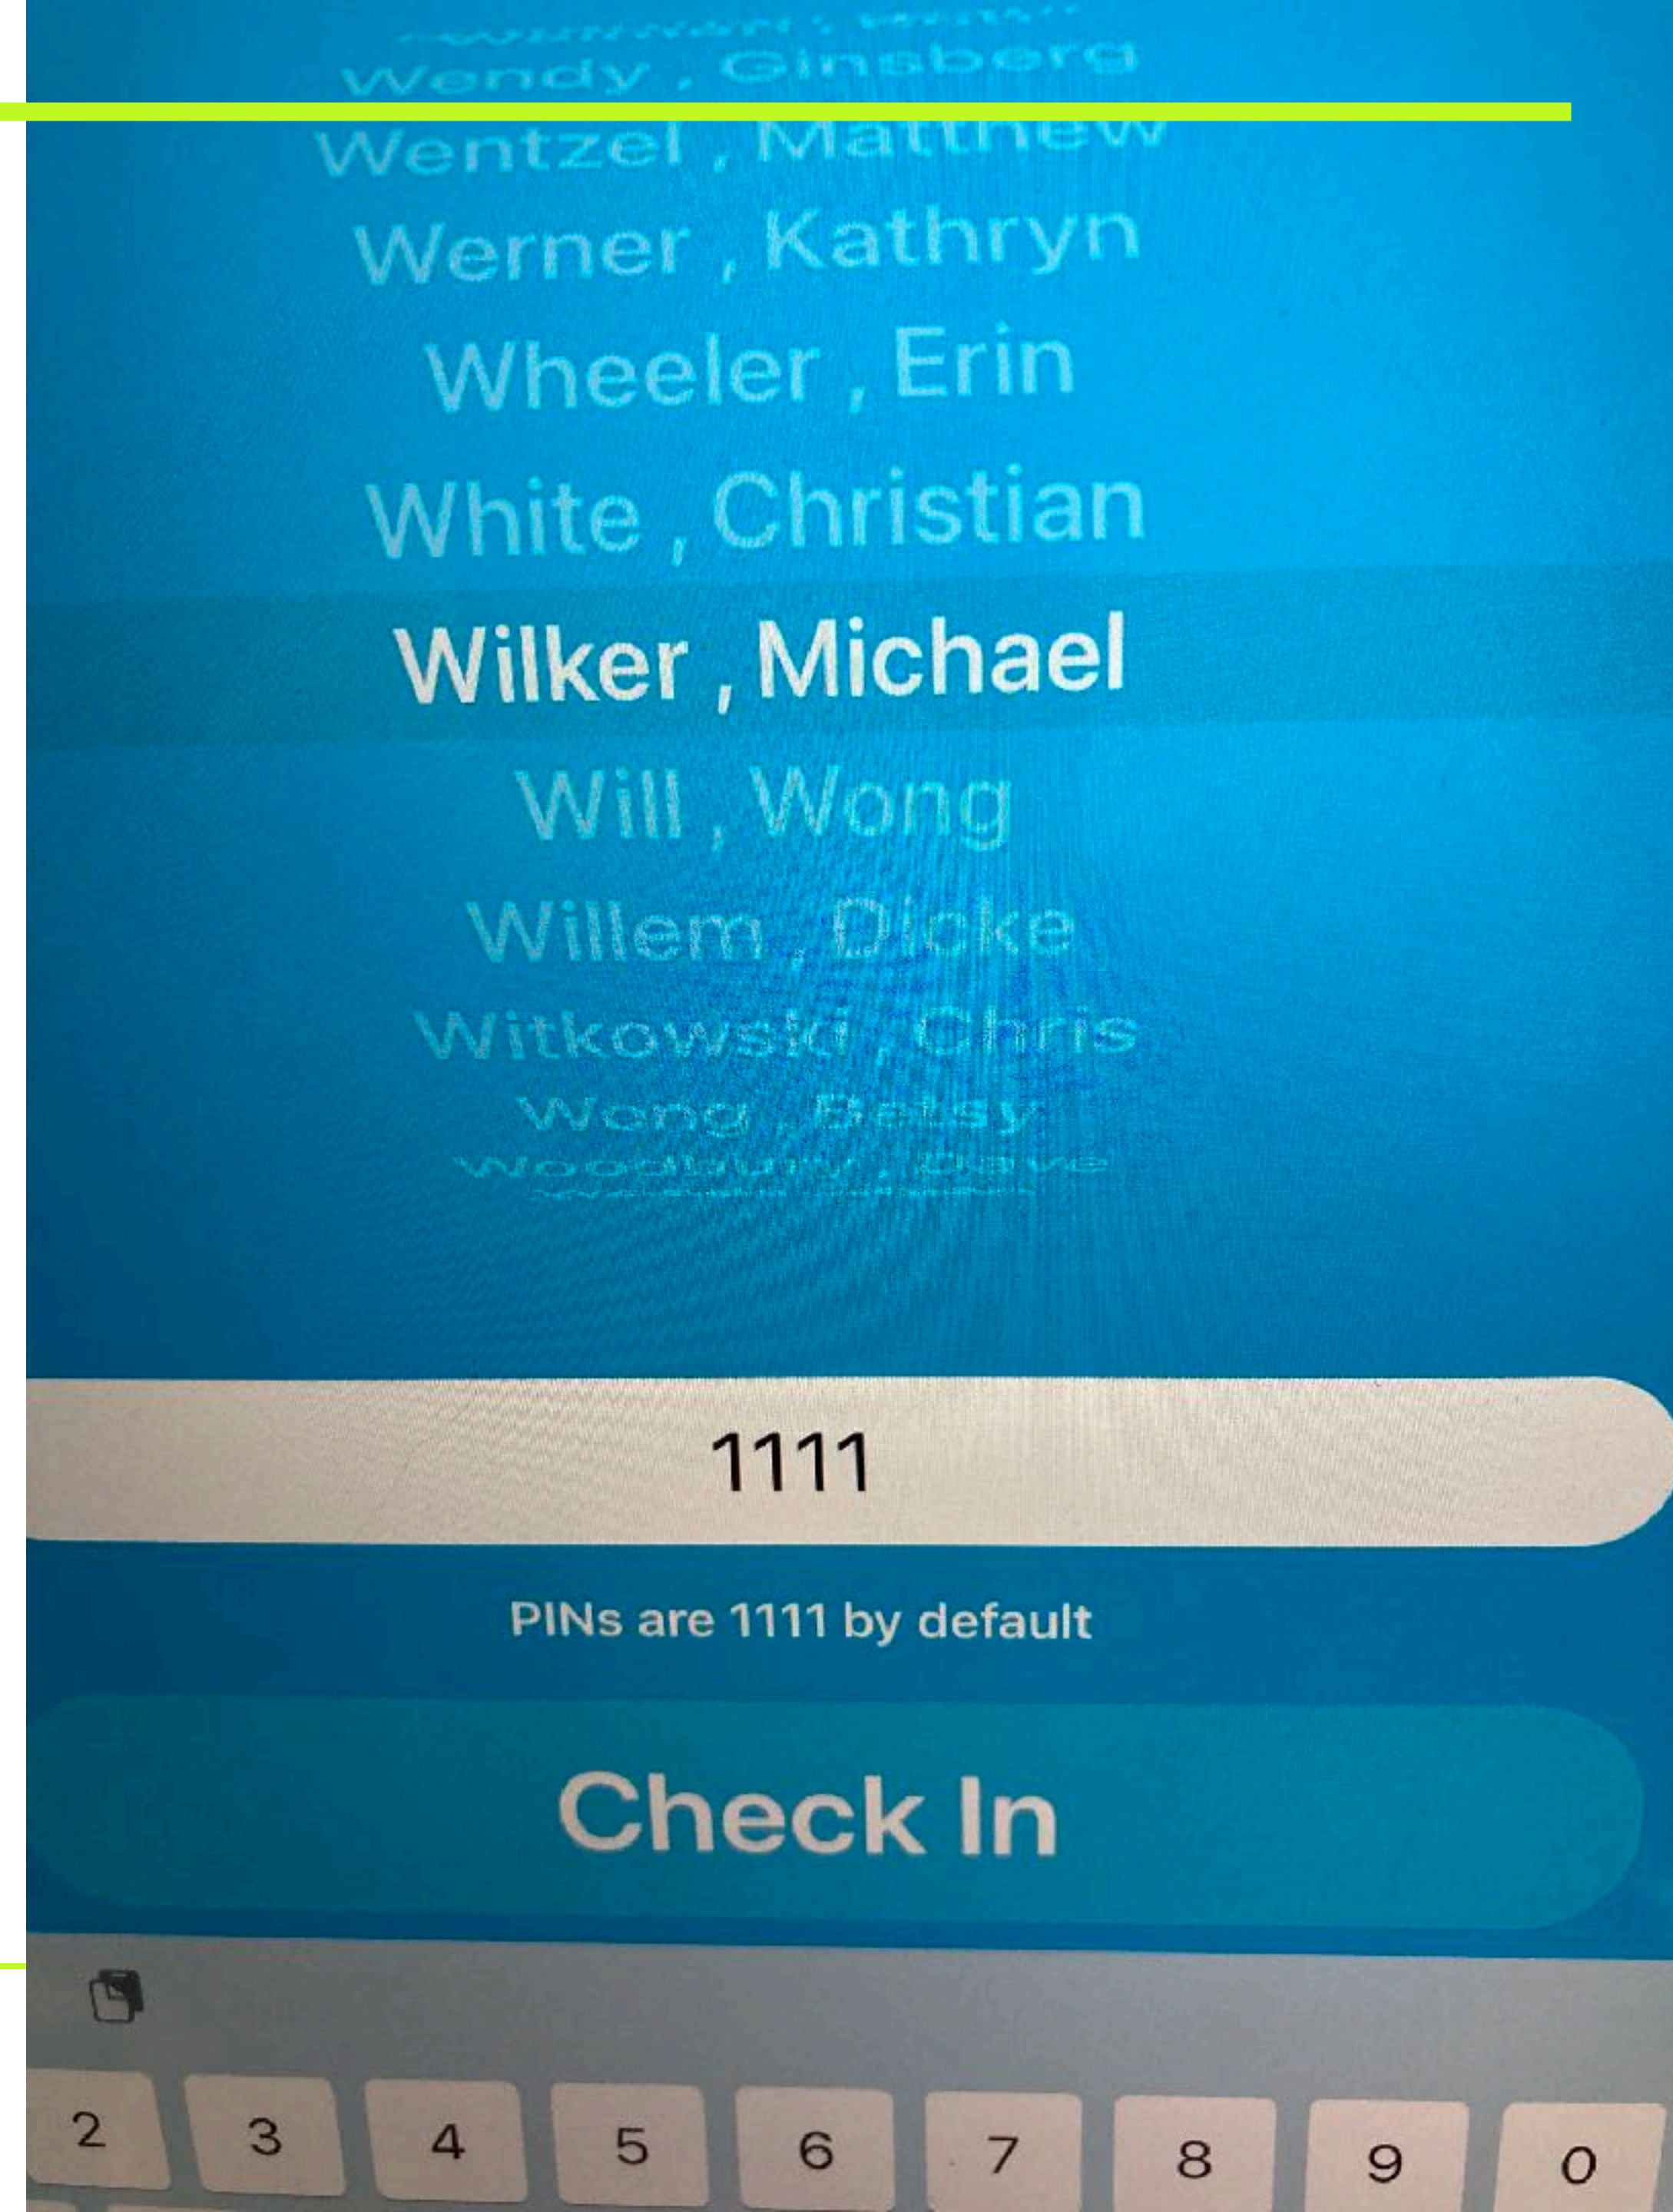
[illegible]
Wendy , Ginsberg
Wentzel , Matthew
Werner , Kathryn
Wheeler , Erin
White , Christian
Wilker , Michael
Will , Wong
Willem , Dicke
Witkowski , Chris
Wong , Betsy
Woodbury , Dave

1111

PINs are 1111 by default

Check In

2 3 4 5 6 7 8 9 0